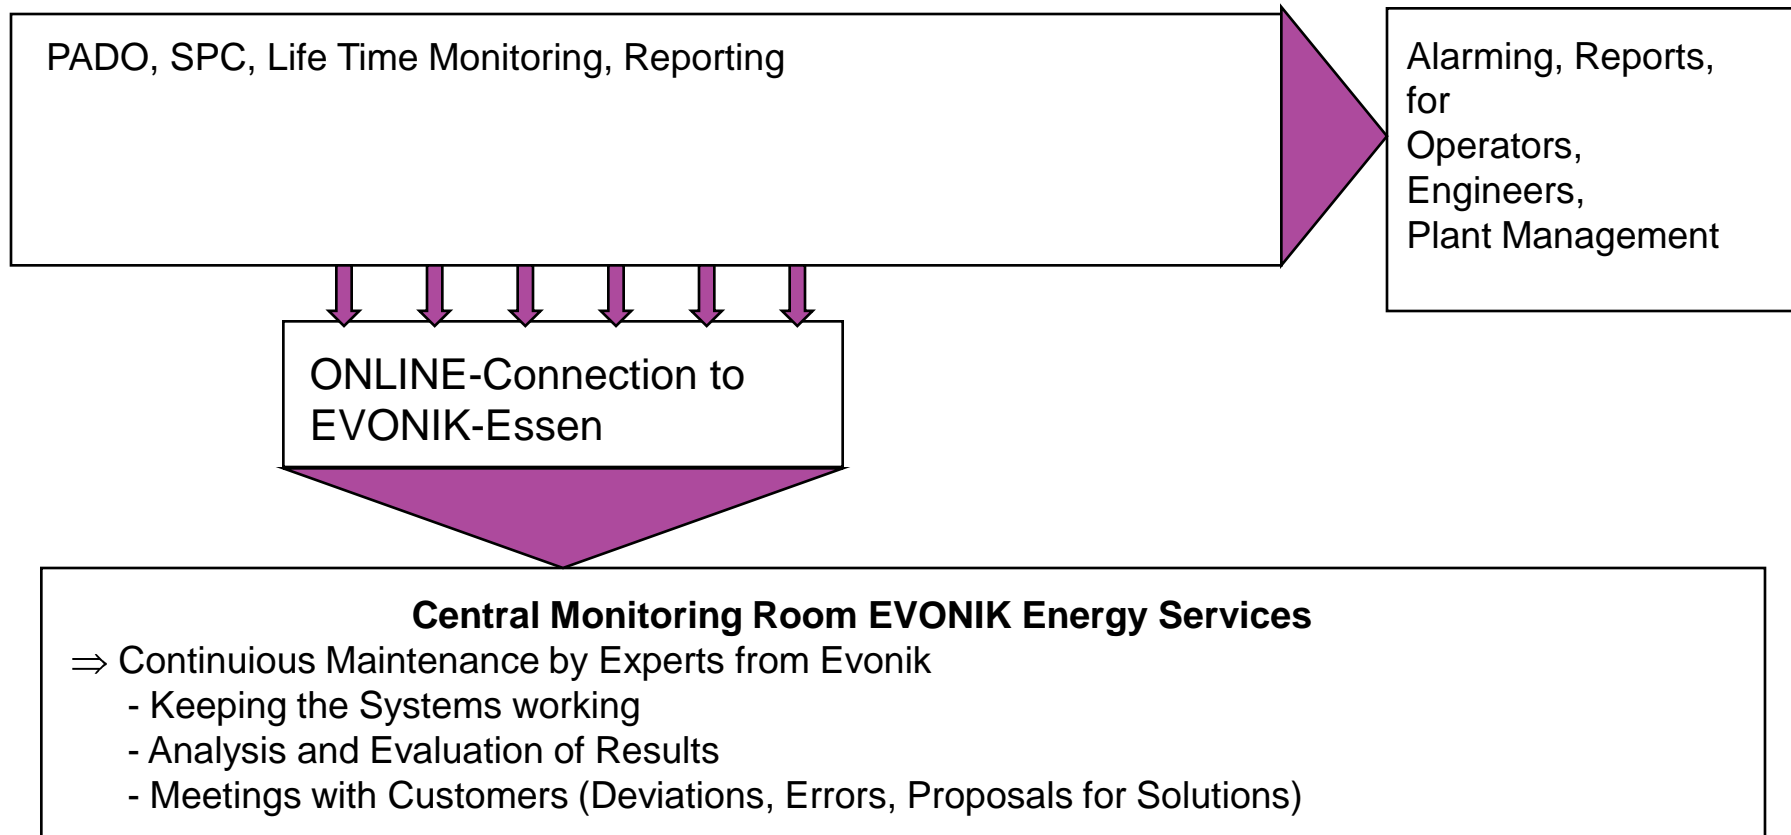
PADO, SPC, Life Time Monitoring, Reporting

Alarming, Reports, for Operators, Engineers, Plant Management

ONLINE-Connection to EVONIK-Essen

**Central Monitoring Room EVONIK Energy Services**

$\Rightarrow$ Continuious Maintenance by Experts from Evonik
- Keeping the Systems working
- Analysis and Evaluation of Results
- Meetings with Customers (Deviations, Errors, Proposals for Solutions)